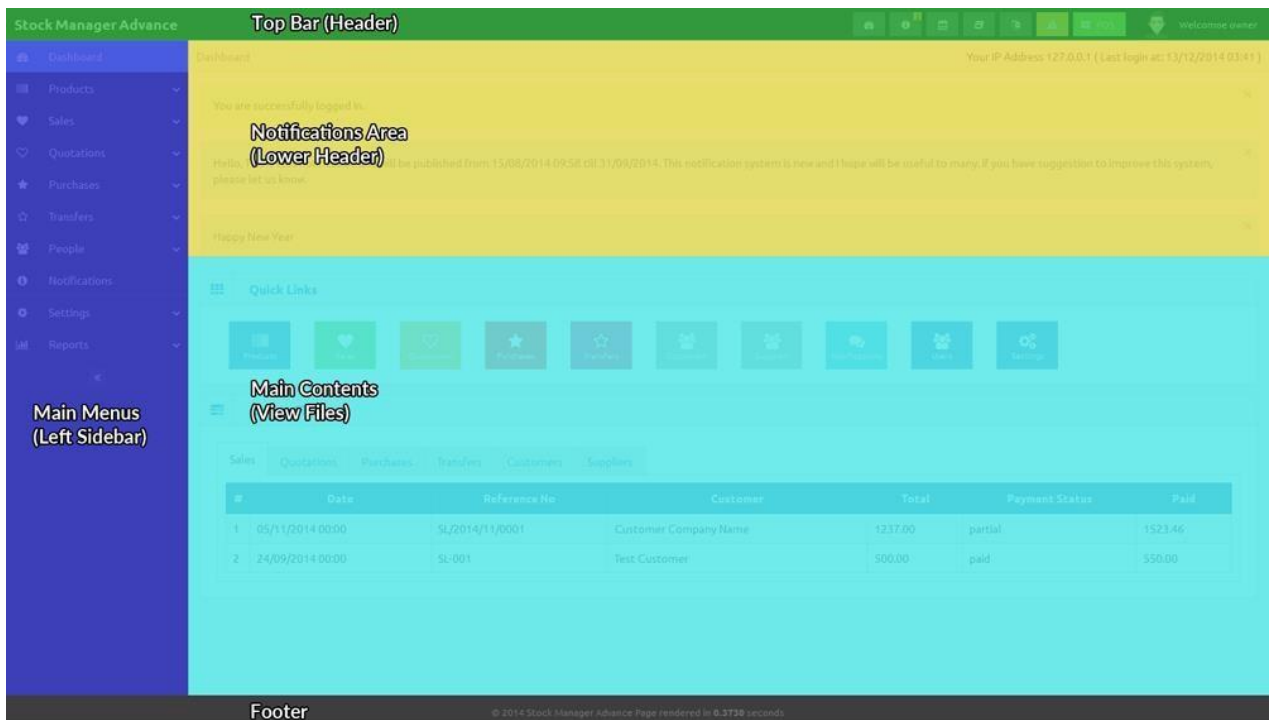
Stock Manager Advance

Top Bar (Header)

POS

Welcome owner

Dashboard

Products

Sales

Quotations

Purchases

Transfers

People

Notifications

Settings

Reports

Main Menus (Left Sidebar)

Dashboard

Your IP Address 127.0.0.1 (Last login at: 13/12/2014 03:41)

You are successfully logged in.

Notifications Area (Lower Header)

Hello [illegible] will be published from 15/08/2014 09:58 till 31/09/2014. This notification system is new and I hope will be useful to many. If you have suggestion to improve this system, please let us know.

Happy New Year

Quick Links

Products Sales Quotations Purchases Transfers Customers Suppliers Notifications Users Settings

Main Contents (View Files)

Sales Quotations Purchases Transfers Customers Suppliers

| # | Date | Reference No | Customer | Total | Payment Status | Paid |
|---|---|---|---|---|---|---|
| 1 | 05/11/2014 00:00 | SL/2014/11/0001 | Customer Company Name | 1237.00 | partial | 1523.46 |
| 2 | 24/09/2014 00:00 | SL-001 | Test Customer | 500.00 | paid | 550.00 |

Footer

© 2014 Stock Manager Advance Page rendered in 0.3730 seconds